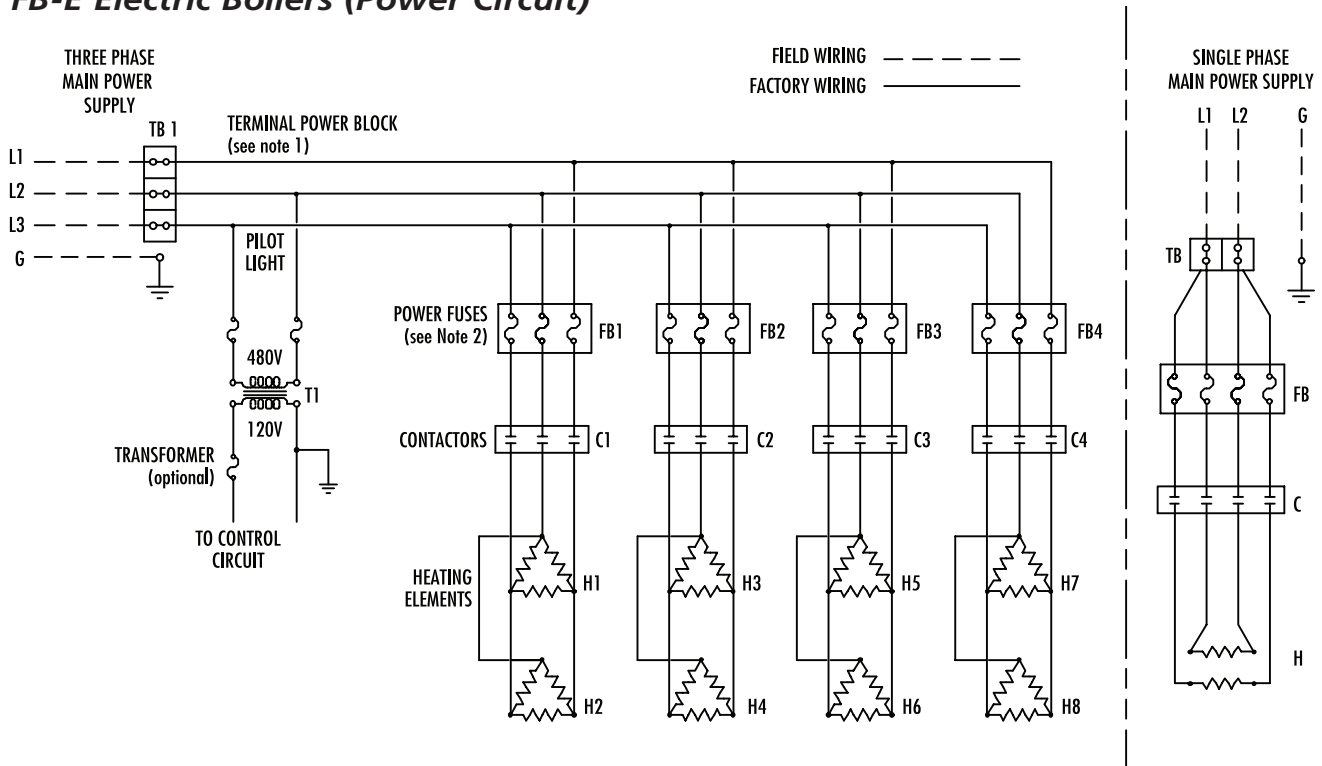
FB-E Electric Boilers (Power Circuit)

THREE PHASE MAIN POWER SUPPLY

TB 1

TERMINAL POWER BLOCK (see note 1)

FIELD WIRING

FACTORY WIRING

L1

L2

L3

G

PILOT LIGHT

480V

T1

120V

TRANSFORMER (optional)

TO CONTROL CIRCUIT

POWER FUSES (see Note 2)

FB1

FB2

FB3

FB4

CONTACTORS

C1

C2

C3

C4

HEATING ELEMENTS

H1

H2

H3

H4

H5

H6

H7

H8

SINGLE PHASE MAIN POWER SUPPLY

L1 L2 G

TB

FB

C

H